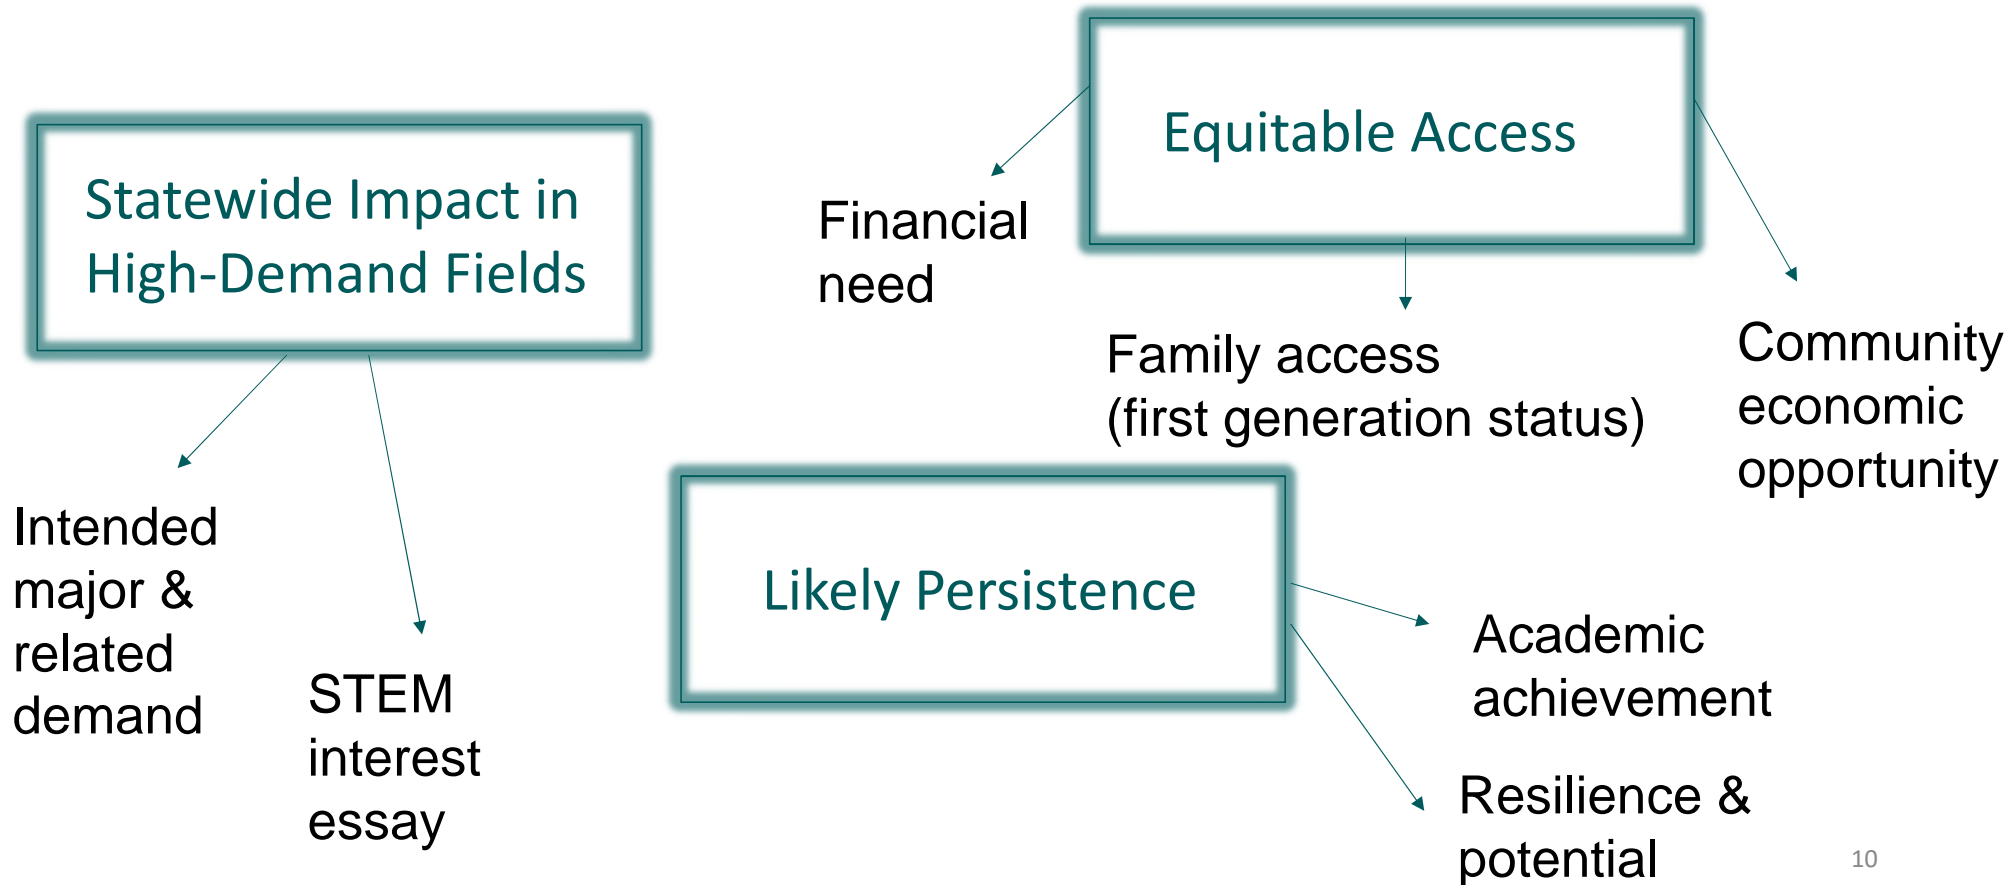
Statewide Impact in High-Demand Fields

Intended major & related demand

STEM interest essay

Equitable Access

Financial need

Family access (first generation status)

Community economic opportunity

Likely Persistence

Academic achievement

Resilience & potential

10